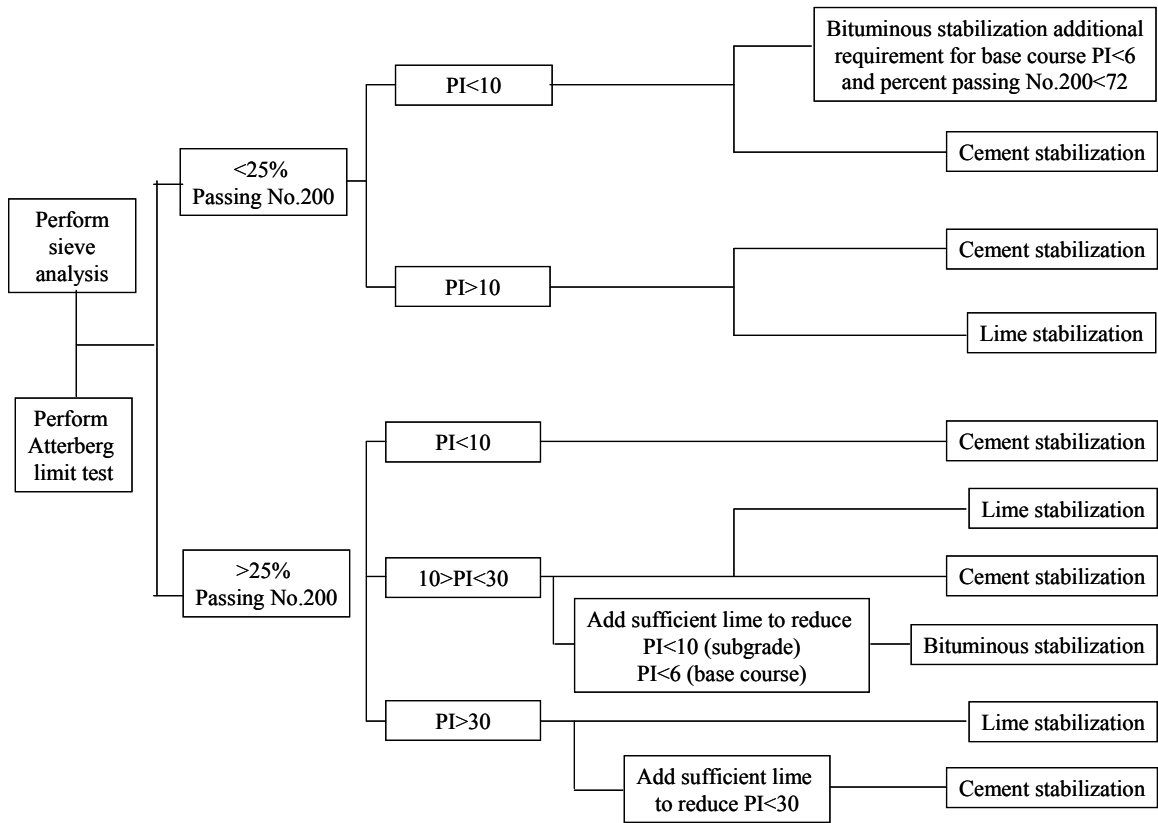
Perform sieve analysis

Perform Atterberg limit test

<25% Passing No.200

PI<10

Bituminous stabilization additional requirement for base course PI<6 and percent passing No.200<72

Cement stabilization

PI>10

Cement stabilization

Lime stabilization

>25% Passing No.200

PI<10

Cement stabilization

10>PI<30

Lime stabilization

Cement stabilization

Add sufficient lime to reduce PI<10 (subgrade) PI<6 (base course)

Bituminous stabilization

PI>30

Lime stabilization

Add sufficient lime to reduce PI<30

Cement stabilization